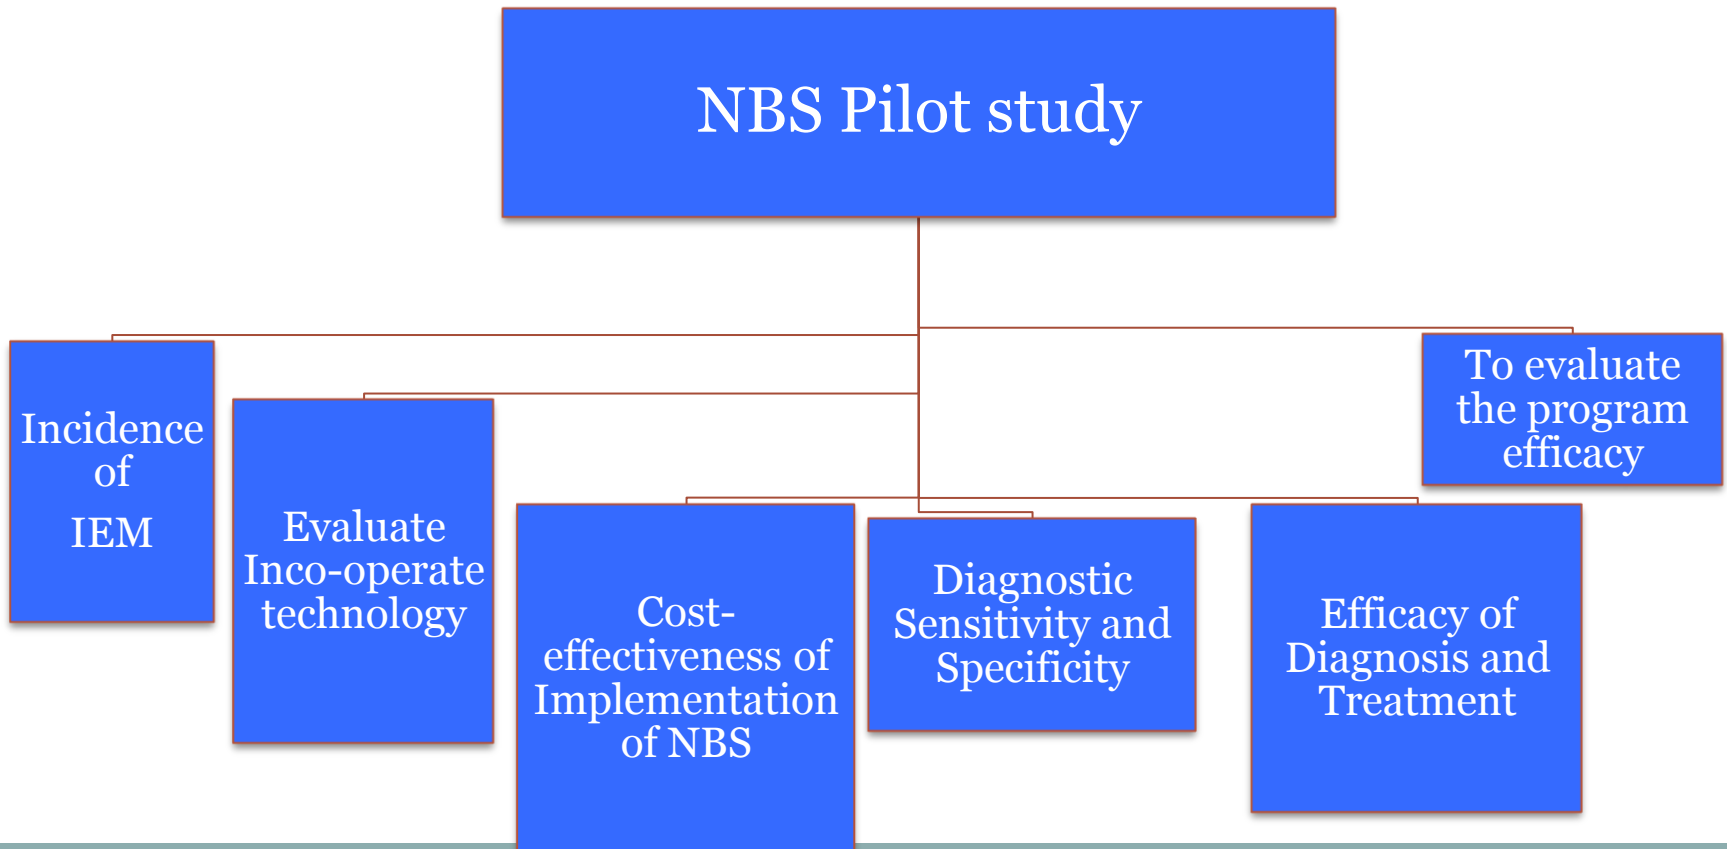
NBS Pilot study

Incidence of IEM

Evaluate Inco-operate technology

Cost-effectiveness of Implementation of NBS

Diagnostic Sensitivity and Specificity

Efficacy of Diagnosis and Treatment

To evaluate the program efficacy